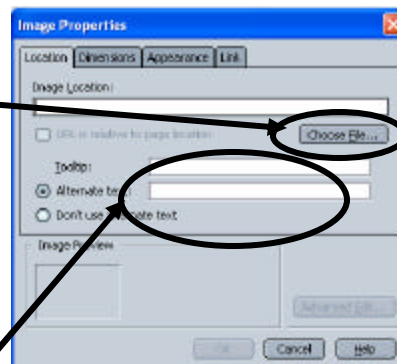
Image Properties

Location | Dimensions | Appearance | Link

Image Location:

URL is relative to page location

Choose File...

Tooltip:

Alternate text:

Don't use alternate text

Image Preview

Advanced Edit...

OK | Cancel | Help